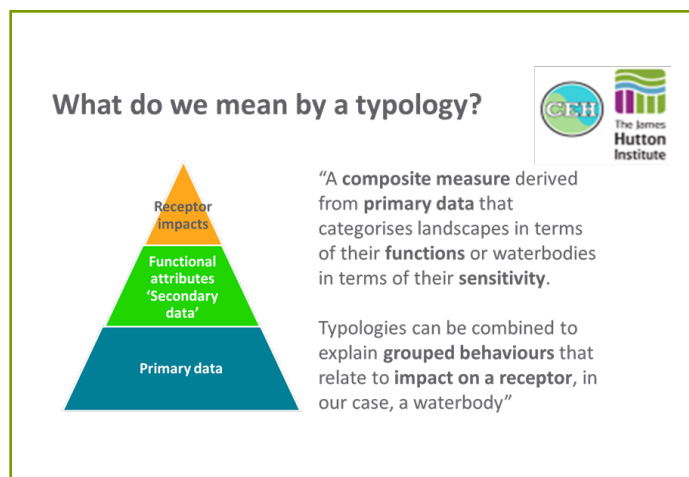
What do we mean by a typology?

CEH

The James Hutton Institute

Receptor impacts

Functional attributes 'Secondary data'

Primary data

"A composite measure derived from primary data that categorises landscapes in terms of their functions or waterbodies in terms of their sensitivity.

Typologies can be combined to explain grouped behaviours that relate to impact on a receptor, in our case, a waterbody"